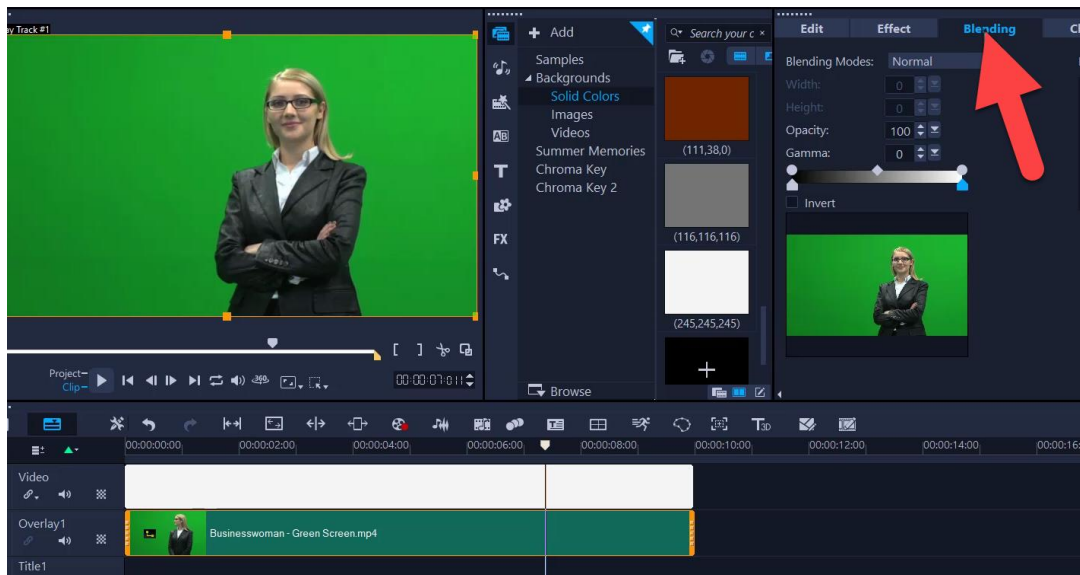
ay Track #1

Add

Samples
Backgrounds
Solid Colors
Images
Videos
Summer Memories
Chroma Key
Chroma Key 2

Search your c

(111,38,0)

(116,116,116)

(245,245,245)

Browse

Edit
Effect
Blending
Cl

Blending Modes: Normal
Width: 0
Height: 0
Opacity: 100
Gamma: 0
Invert

Project
Clip

00:00:07:01

00:00:00:00
00:00:02:00
00:00:04:00
00:00:06:00
00:00:08:00
00:00:10:00
00:00:12:00
00:00:14:00
00:00:16

Video
Overlay1
Businesswoman - Green Screen.mp4
Title1